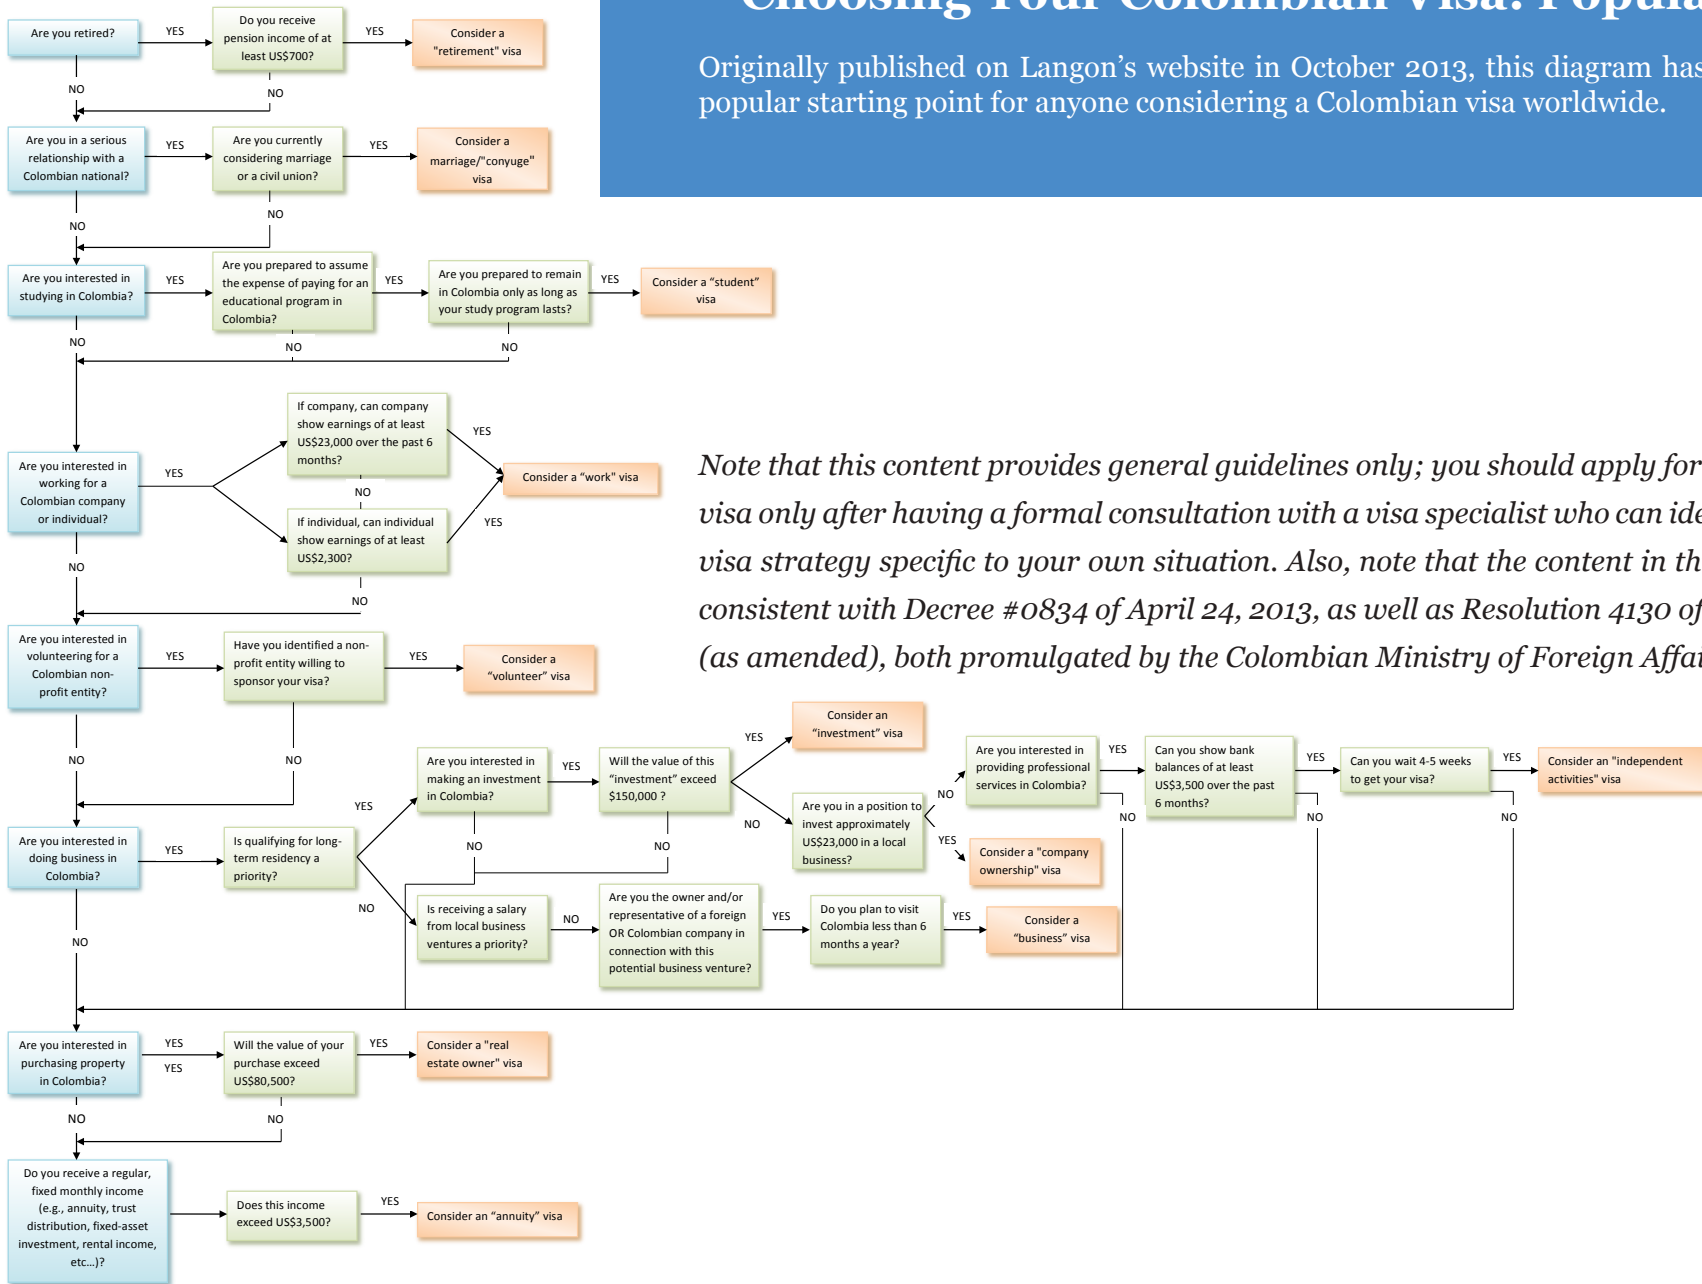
Choosing Your Colombian Visa: Popula

Originally published on Langon's website in October 2013, this diagram has popular starting point for anyone considering a Colombian visa worldwide.

Are you retired?
YES
Do you receive pension income of at least US$700?
YES
Consider a "retirement" visa
NO
NO

Are you in a serious relationship with a Colombian national?
YES
Are you currently considering marriage or a civil union?
YES
Consider a marriage/"conyuge" visa
NO
NO

Are you interested in studying in Colombia?
YES
Are you prepared to assume the expense of paying for an educational program in Colombia?
YES
Are you prepared to remain in Colombia only as long as your study program lasts?
YES
Consider a "student" visa
NO
NO
NO

Are you interested in working for a Colombian company or individual?
YES
If company, can company show earnings of at least US$23,000 over the past 6 months?
YES
NO
If individual, can individual show earnings of at least US$2,300?
YES
Consider a "work" visa
NO
NO

Note that this content provides general guidelines only; you should apply for visa only after having a formal consultation with a visa specialist who can ide visa strategy specific to your own situation. Also, note that the content in th consistent with Decree #0834 of April 24, 2013, as well as Resolution 4130 of (as amended), both promulgated by the Colombian Ministry of Foreign Affa

Are you interested in volunteering for a Colombian non-profit entity?
YES
Have you identified a non-profit entity willing to sponsor your visa?
YES
Consider a "volunteer" visa
NO
NO

Are you interested in doing business in Colombia?
YES
Is qualifying for long-term residency a priority?
YES
Are you interested in making an investment in Colombia?
YES
Will the value of this "investment" exceed $150,000 ?
YES
Consider an "investment" visa
NO
Are you in a position to invest approximately US$23,000 in a local business?
NO
Are you interested in providing professional services in Colombia?
YES
Can you show bank balances of at least US$3,500 over the past 6 months?
YES
Can you wait 4-5 weeks to get your visa?
YES
Consider an "independent activities" visa
NO
NO
NO
YES
Consider a "company ownership" visa
NO
NO
NO
Is receiving a salary from local business ventures a priority?
NO
Are you the owner and/or representative of a foreign OR Colombian company in connection with this potential business venture?
YES
Do you plan to visit Colombia less than 6 months a year?
YES
Consider a "business" visa
NO

Are you interested in purchasing property in Colombia?
YES
YES
Will the value of your purchase exceed US$80,500?
YES
Consider a "real estate owner" visa
NO
NO

Do you receive a regular, fixed monthly income (e.g., annuity, trust distribution, fixed-asset investment, rental income, etc...)?
Does this income exceed US$3,500?
YES
Consider an "annuity" visa